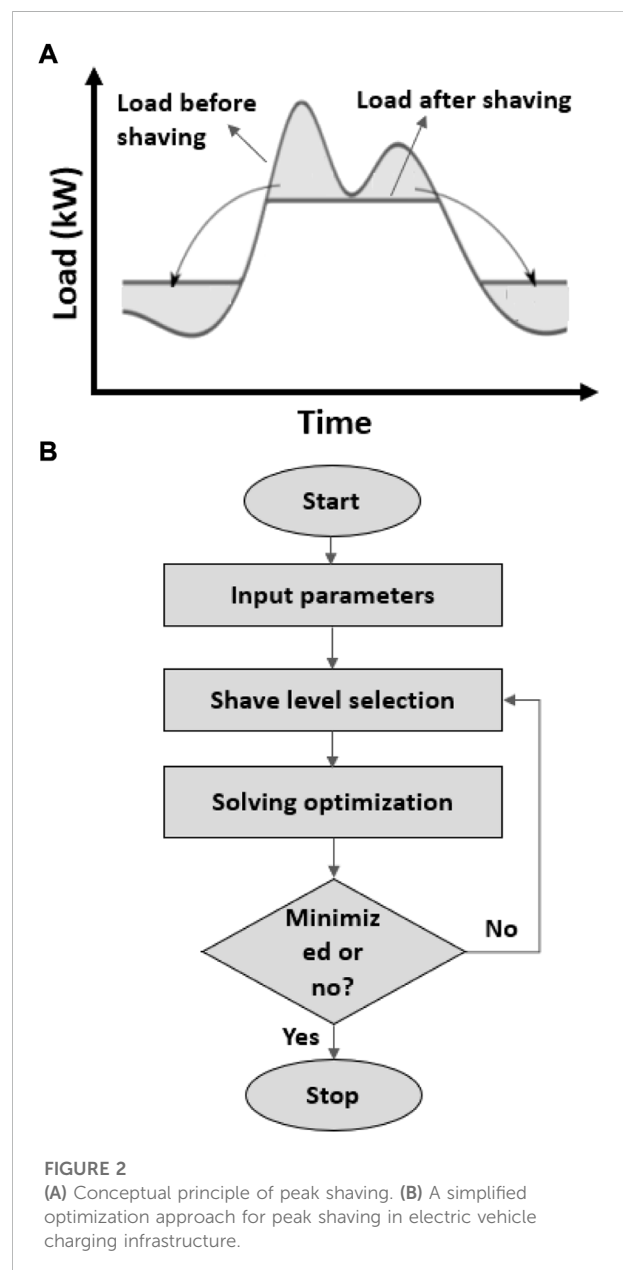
A

Load before shaving

Load after shaving

Load (kW)

Time

B

Start

Input parameters

Shave level selection

Solving optimization

Minimiz ed or no?

No

Yes

Stop

FIGURE 2
(A) Conceptual principle of peak shaving. (B) A simplified optimization approach for peak shaving in electric vehicle charging infrastructure.